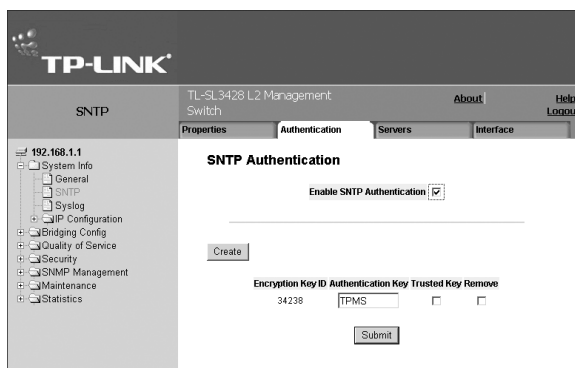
TP-LINK®

SNTP

TL-SL3428 L2 Management Switch

About | Help Logout

Properties | Authentication | Servers | Interface

192.168.1.1
System Info
General
SNTP
Syslog
IP Configuration
Bridging Config
Quality of Service
Security
SNMP Management
Maintenance
Statistics

SNTP Authentication

Enable SNTP Authentication

Create

| Encryption Key ID | Authentication Key | Trusted Key | Remove |
|---|---|---|---|
| 34238 | TPMS | | |

Submit